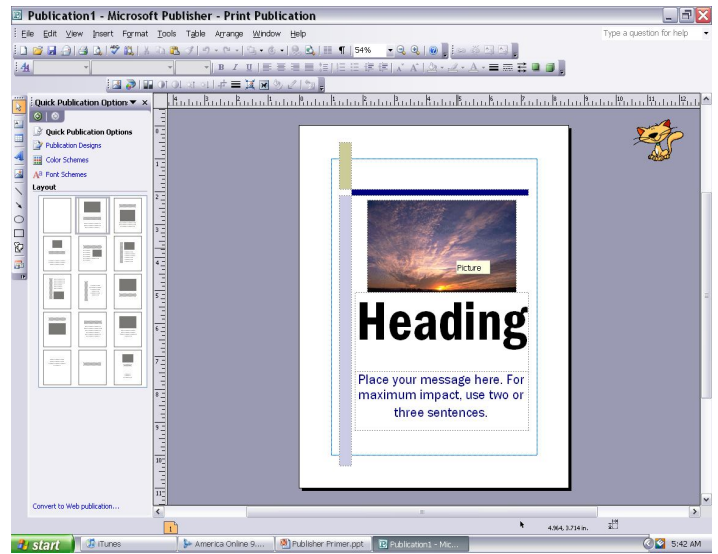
Publication1 - Microsoft Publisher - Print Publication

File Edit View Insert Format Tools Table Arrange Window Help

Type a question for help

54%

Quick Publication Options

Quick Publication Options

Publication Designs

Color Schemes

Font Schemes

Layout

Convert to Web publication...

Picture

Heading

Place your message here. For maximum impact, use two or three sentences.

1

4.964, 3.714 in.

start

iTunes

America Online 9....

Publisher Primer.ppt

Publication1 - Mic...

5:42 AM